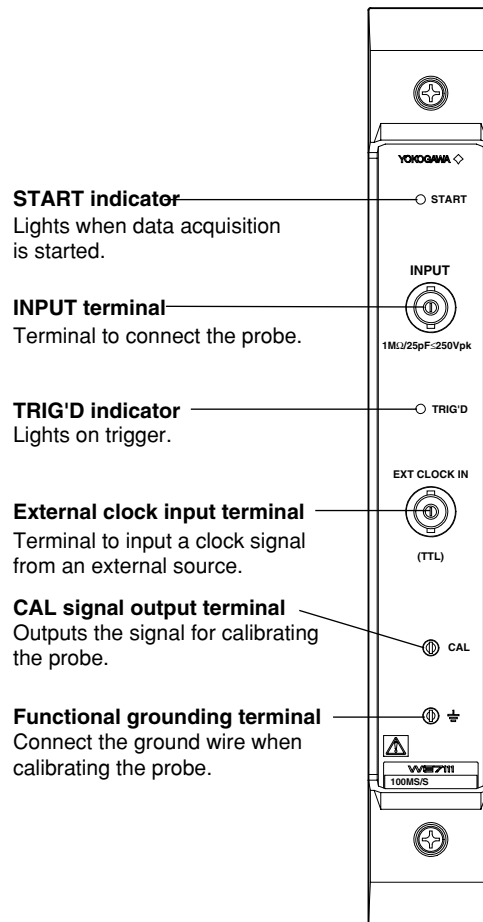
YOKOGAWA ◇

START indicator
Lights when data acquisition is started.

START

INPUT

INPUT terminal
Terminal to connect the probe.

1MΩ/25pF≤250Vpk

TRIG'D indicator
Lights on trigger.

TRIG'D

EXT CLOCK IN

External clock input terminal
Terminal to input a clock signal from an external source.

(TTL)

CAL signal output terminal
Outputs the signal for calibrating the probe.

CAL

Functional grounding terminal
Connect the ground wire when calibrating the probe.

⏚

WE7111
100MS/S